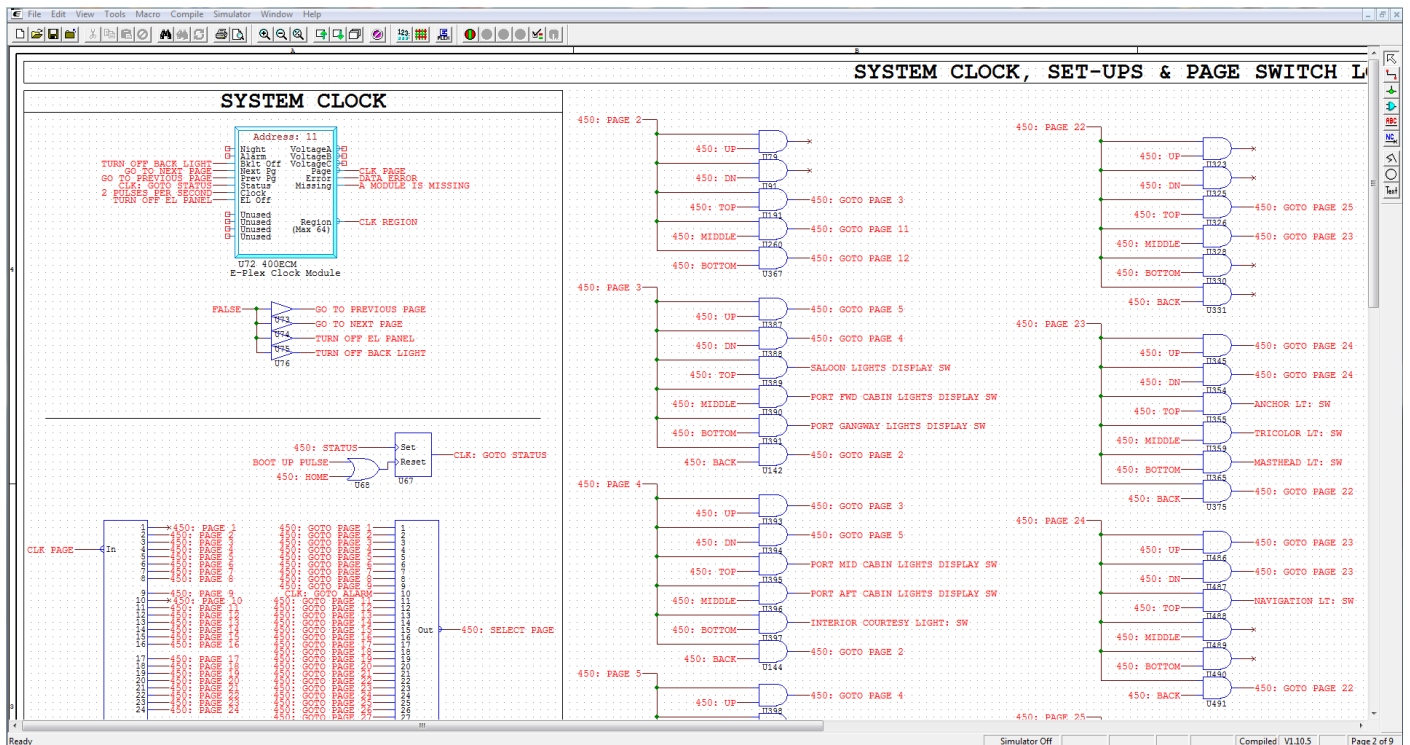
File Edit View Tools Macro Compile Simulator Window Help

SYSTEM CLOCK, SET-UPS & PAGE SWITCH L

SYSTEM CLOCK

Address: 11
Night
Alarm
Bklt Off
Next Pg
Prev Pg
Status
Clock
EL Off
VoltageA
VoltageB
VoltageC
Page
Error
Missing
Unused
Unused
Unused
Unused
Region
(Max 64)
U72 400ECM
E-Plex Clock Module

TURN OFF BACK LIGHT
GO TO NEXT PAGE
GO TO PREVIOUS PAGE
CLK: GOTO STATUS
2 PULSES PER SECOND
TURN OFF EL PANEL
CLK PAGE
DATA ERROR
A MODULE IS MISSING
CLK REGION

FALSE
U73
U74
U75
U76
GO TO PREVIOUS PAGE
GO TO NEXT PAGE
TURN OFF EL PANEL
TURN OFF BACK LIGHT

450: STATUS
BOOT UP PULSE
450: HOME
U68
Set
Reset
U67
CLK: GOTO STATUS

CLK PAGE
In
1 450: PAGE 1
2 450: PAGE 2
3 450: PAGE 3
4 450: PAGE 4
5 450: PAGE 5
6 450: PAGE 6
7 450: PAGE 7
8 450: PAGE 8
9 450: PAGE 9
10 450: PAGE 10
11 450: PAGE 11
12 450: PAGE 12
13 450: PAGE 13
14 450: PAGE 14
15 450: PAGE 15
16 450: PAGE 16
17 450: PAGE 17
18 450: PAGE 18
19 450: PAGE 19
20 450: PAGE 20
21 450: PAGE 21
22 450: PAGE 22
23 450: PAGE 23
24 450: PAGE 24
450: GOTO PAGE 1
450: GOTO PAGE 2
450: GOTO PAGE 3
450: GOTO PAGE 4
450: GOTO PAGE 5
450: GOTO PAGE 6
450: GOTO PAGE 7
450: GOTO PAGE 8
450: GOTO PAGE 9
CLK: GOTO ALARM
450: GOTO PAGE 11
450: GOTO PAGE 12
450: GOTO PAGE 13
450: GOTO PAGE 14
450: GOTO PAGE 15
450: GOTO PAGE 16
450: GOTO PAGE 17
450: GOTO PAGE 18
450: GOTO PAGE 19
450: GOTO PAGE 20
450: GOTO PAGE 21
450: GOTO PAGE 22
450: GOTO PAGE 23
450: GOTO PAGE 24
450: GOTO PAGE 25
450: GOTO PAGE 26
450: GOTO PAGE 27
1 2 3 4 5 6 7 8 9 10 11 12 13 14 15 16 17 18 19 20 21 22 23 24 25 26 27
Out
450: SELECT PAGE

450: PAGE 2
450: UP U79
450: DN U91
450: TOP U191 450: GOTO PAGE 3
450: MIDDLE U260 450: GOTO PAGE 11
450: BOTTOM U367 450: GOTO PAGE 12

450: PAGE 3
450: UP U387 450: GOTO PAGE 5
450: DN U388 450: GOTO PAGE 4
450: TOP U389 SALOON LIGHTS DISPLAY SW
450: MIDDLE U390 PORT FWD CABIN LIGHTS DISPLAY SW
450: BOTTOM U391 PORT GANGWAY LIGHTS DISPLAY SW
450: BACK U142 450: GOTO PAGE 2

450: PAGE 4
450: UP U393 450: GOTO PAGE 3
450: DN U394 450: GOTO PAGE 5
450: TOP U395 PORT MID CABIN LIGHTS DISPLAY SW
450: MIDDLE U396 PORT AFT CABIN LIGHTS DISPLAY SW
450: BOTTOM U397 INTERIOR COURTESY LIGHT: SW
450: BACK U144 450: GOTO PAGE 2

450: PAGE 5
450: UP U398 450: GOTO PAGE 4

450: PAGE 22
450: UP U323
450: DN U325
450: TOP U326 450: GOTO PAGE 25
450: MIDDLE U328 450: GOTO PAGE 23
450: BOTTOM U330
450: BACK U331

450: PAGE 23
450: UP U345 450: GOTO PAGE 24
450: DN U354 450: GOTO PAGE 24
450: TOP U355 ANCHOR LT: SW
450: MIDDLE U359 TRICOLOR LT: SW
450: BOTTOM U365 MASTHEAD LT: SW
450: BACK U375 450: GOTO PAGE 22

450: PAGE 24
450: UP U486 450: GOTO PAGE 23
450: DN U487 450: GOTO PAGE 23
450: TOP U488 NAVIGATION LT: SW
450: MIDDLE U489
450: BOTTOM U490
450: BACK U491 450: GOTO PAGE 22

450: PAGE 25

Ready
Simulator Off
Compiled V1.10.5
Page 2 of 9